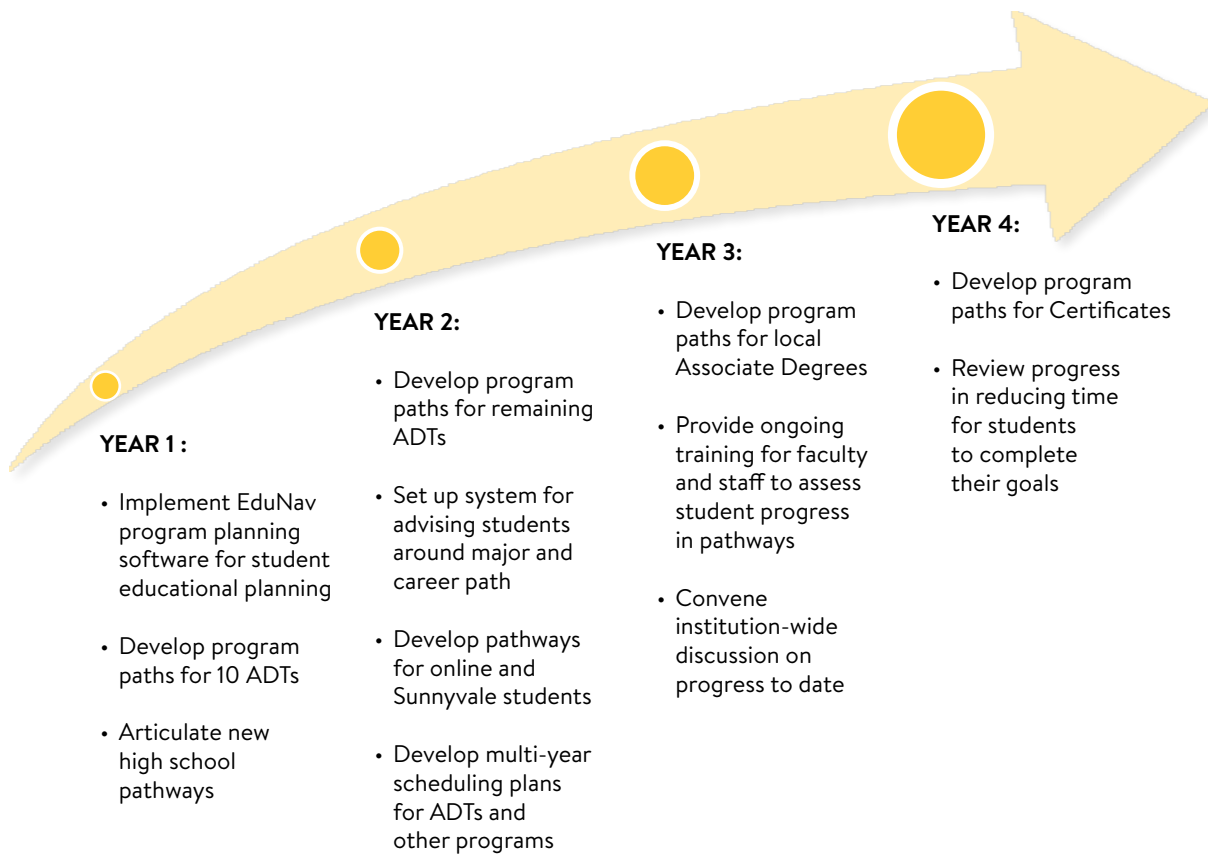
YEAR 1 :

• Implement EduNav program planning software for student educational planning

• Develop program paths for 10 ADTs

• Articulate new high school pathways

YEAR 2:

• Develop program paths for remaining ADTs

• Set up system for advising students around major and career path

• Develop pathways for online and Sunnyvale students

• Develop multi-year scheduling plans for ADTs and other programs

YEAR 3:

• Develop program paths for local Associate Degrees

• Provide ongoing training for faculty and staff to assess student progress in pathways

• Convene institution-wide discussion on progress to date

YEAR 4:

• Develop program paths for Certificates

• Review progress in reducing time for students to complete their goals